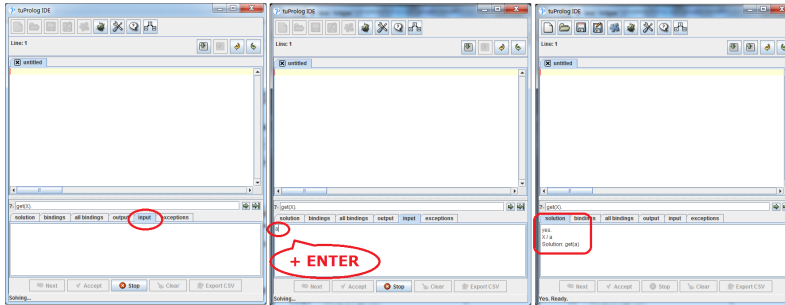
tuProlog IDE
Line: 1
untitled
?- get(X).
solution bindings all bindings output input exceptions
Next Accept Stop Clear Export CSV
Solving...

tuProlog IDE
Line: 1
untitled
?- get(X).
solution bindings all bindings output input exceptions
a
+ ENTER
Next Accept Stop Clear Export CSV
Solving...

tuProlog IDE
Line: 1
untitled
?- get(X).
solution bindings all bindings output input exceptions
yes.
X / a
Solution: get(a)
Next Accept Stop Clear Export CSV
Yes. Ready.